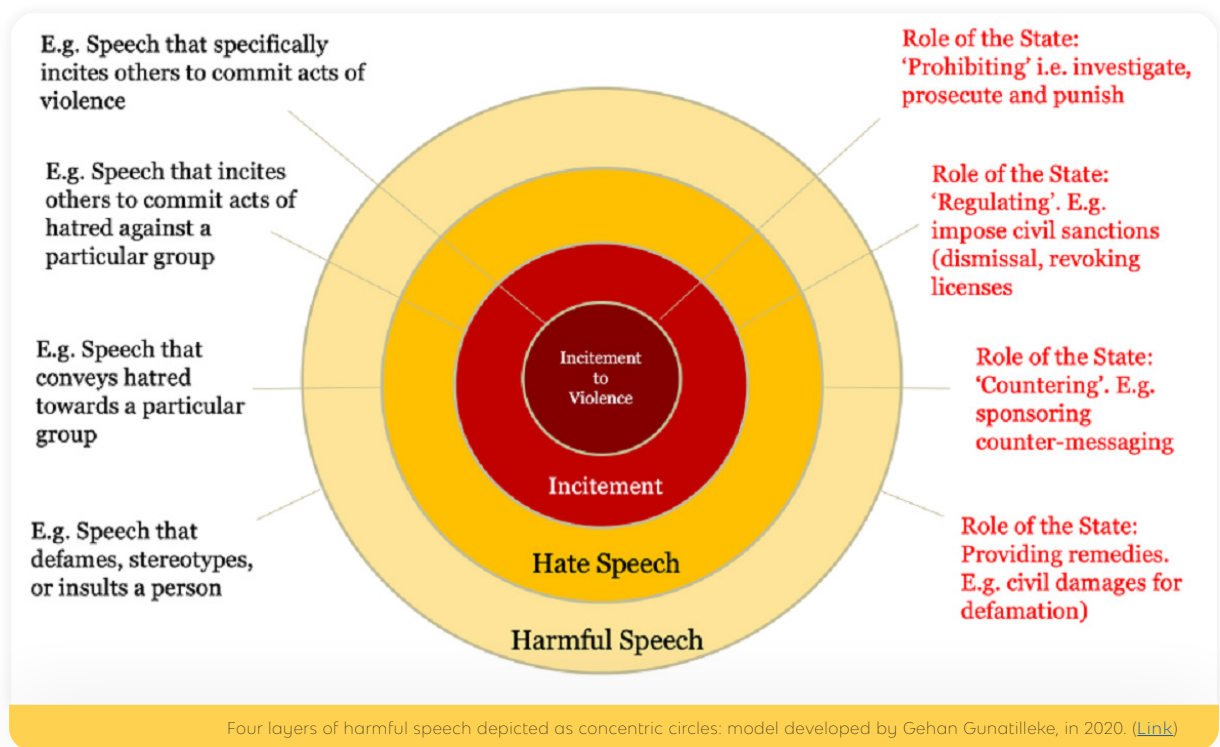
E.g. Speech that specifically incites others to commit acts of violence

E.g. Speech that incites others to commit acts of hatred against a particular group

E.g. Speech that conveys hatred towards a particular group

E.g. Speech that defames, stereotypes, or insults a person

Role of the State: 'Prohibiting' i.e. investigate, prosecute and punish

Role of the State: 'Regulating'. E.g. impose civil sanctions (dismissal, revoking licenses

Role of the State: 'Countering'. E.g. sponsoring counter-messaging

Role of the State: Providing remedies. E.g. civil damages for defamation)

Incitement to Violence

Incitement

Hate Speech

Harmful Speech

Four layers of harmful speech depicted as concentric circles: model developed by Gehan Gunatilleke, in 2020. (Link)